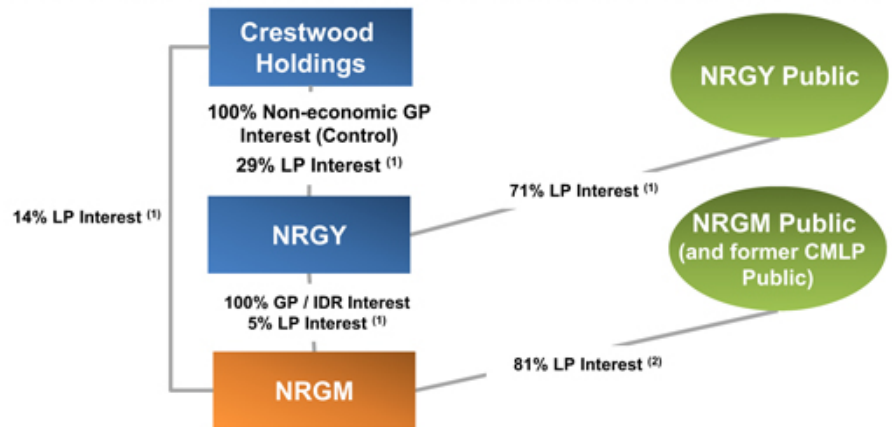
Crestwood Holdings

100% Non-economic GP Interest (Control)

29% LP Interest $^{(1)}$

14% LP Interest $^{(1)}$

NRGY Public

71% LP Interest $^{(1)}$

NRGY

NRGM Public (and former CMLP Public)

100% GP / IDR Interest

5% LP Interest $^{(1)}$

81% LP Interest $^{(2)}$

NRGM